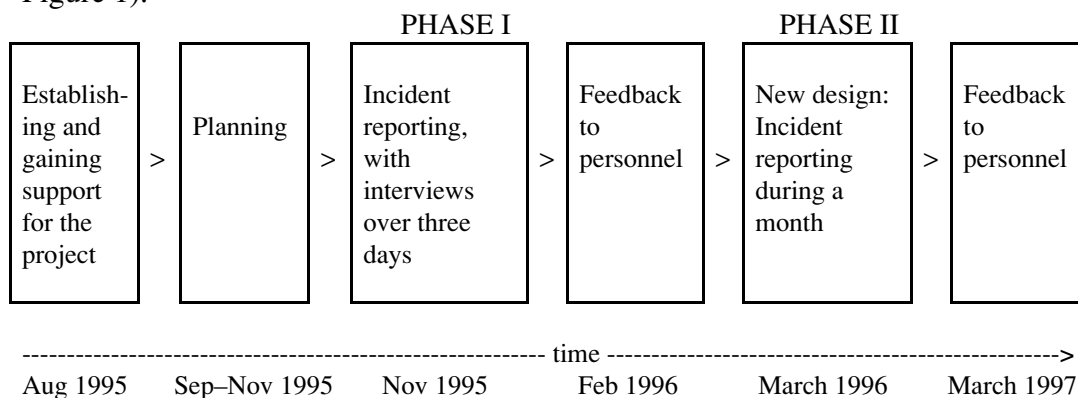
Figure 1).

PHASE I

PHASE II

Establishing and gaining support for the project > Planning > Incident reporting, with interviews over three days > Feedback to personnel > New design: Incident reporting during a month > Feedback to personnel

------------------------------------------------------------ time ------------------------------------------------->

Aug 1995 Sep–Nov 1995 Nov 1995 Feb 1996 March 1996 March 1997